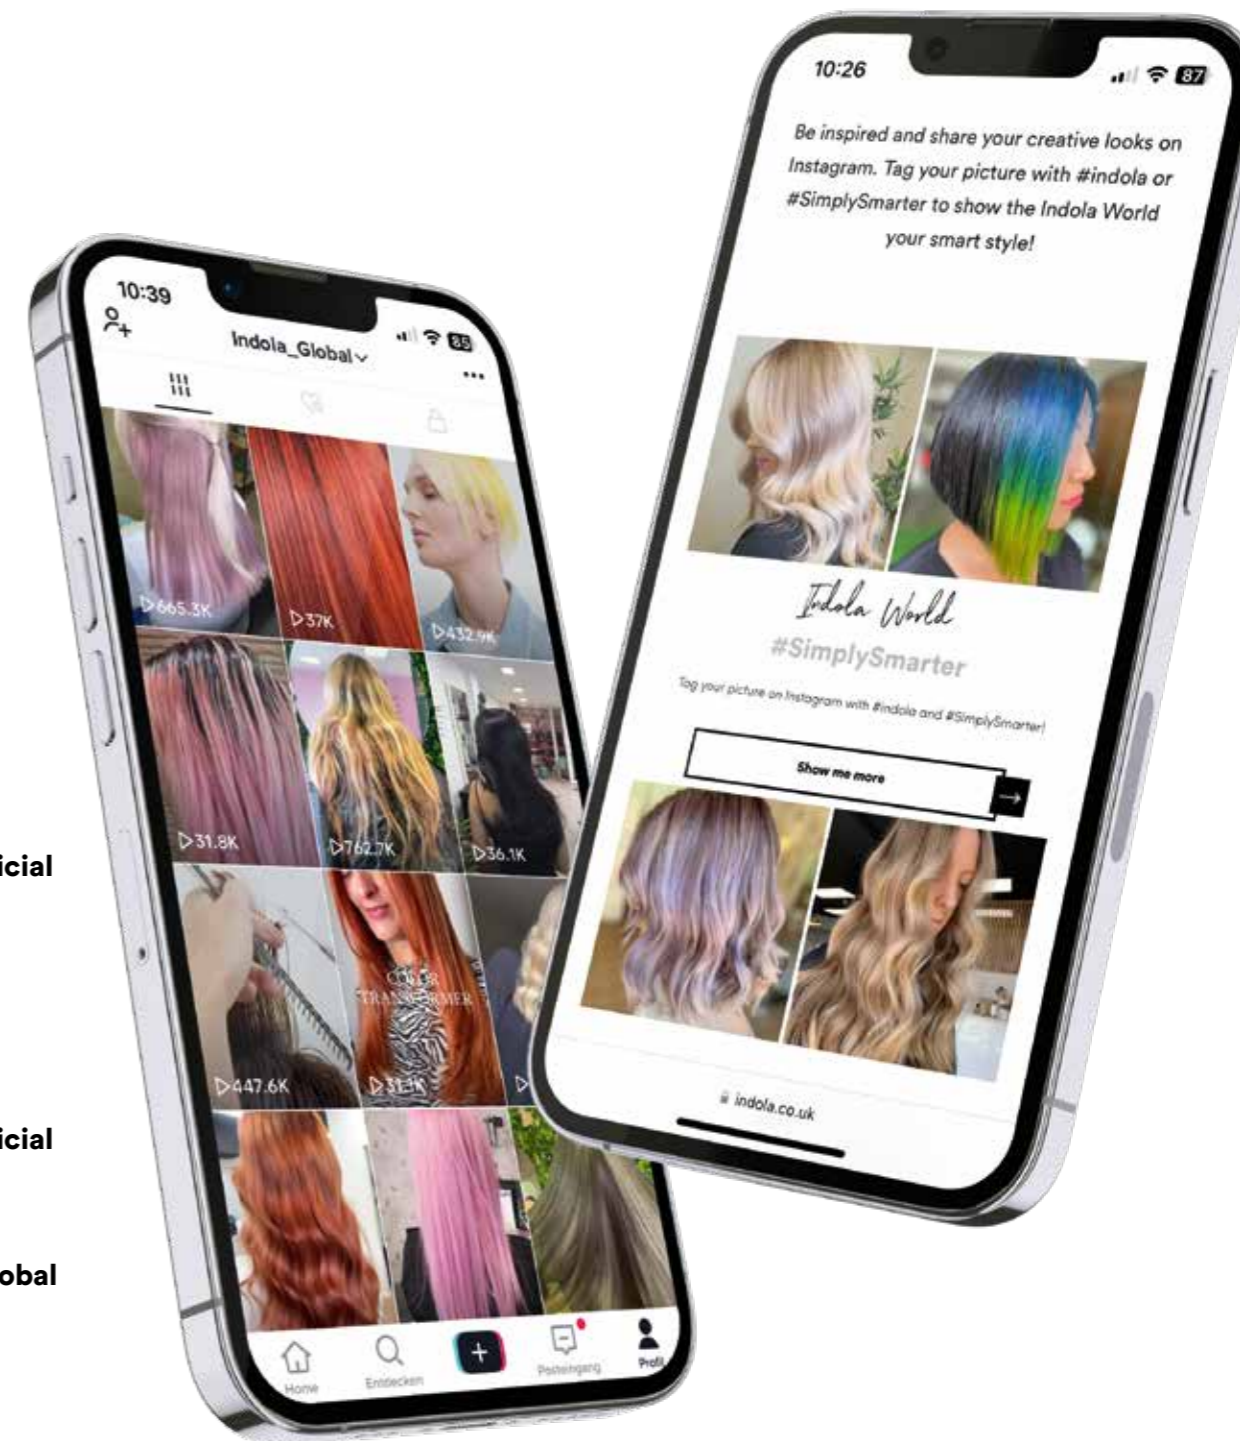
icial

icial

obal

10:39

indola_Global

85

665.3K

37K

432.9K

31.8K

762.7K

36.1K

COLOR TRANSFORMER

447.6K

31.1K

Home

Entdecken

+

Posteingang

Profil

10:26

87

Be inspired and share your creative looks on Instagram. Tag your picture with #indola or #SimplySmarter to show the Indola World your smart style!

Indola World

#SimplySmarter

Tag your picture on Instagram with #indola and #SimplySmarter!

Show me more

→

indola.co.uk